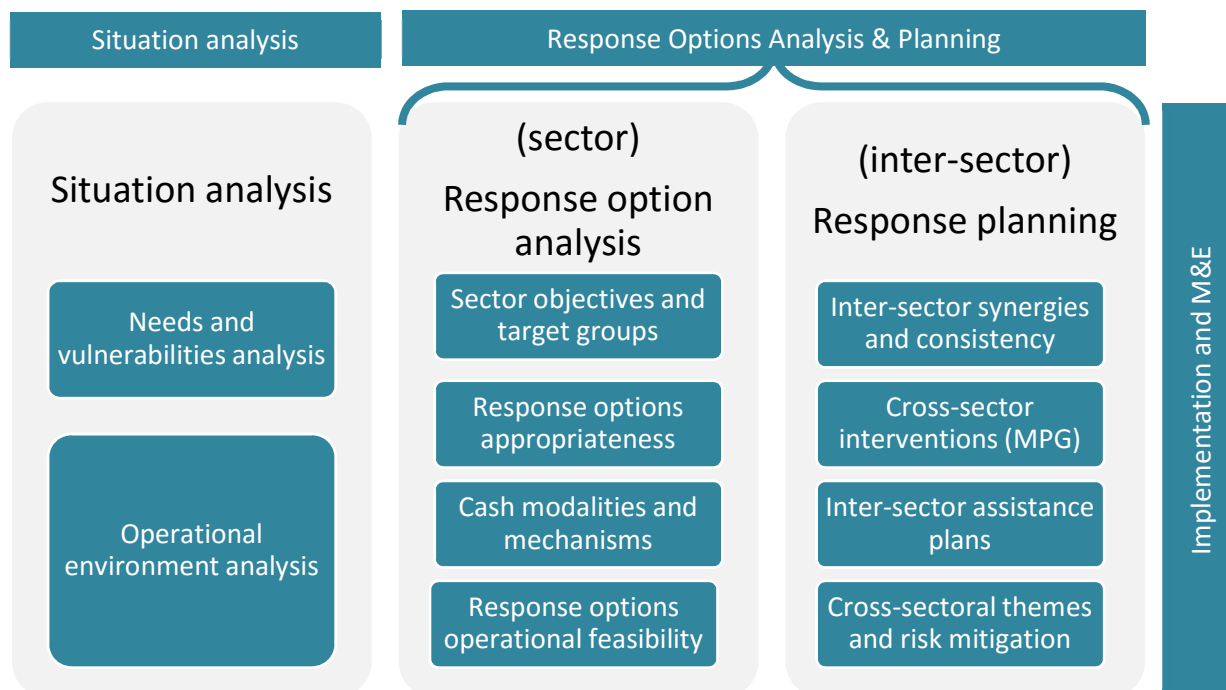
Situation analysis

Response Options Analysis & Planning

Situation analysis

Needs and vulnerabilities analysis

Operational environment analysis

(sector)

Response option analysis

Sector objectives and target groups

Response options appropriateness

Cash modalities and mechanisms

Response options operational feasibility

(inter-sector)

Response planning

Inter-sector synergies and consistency

Cross-sector interventions (MPG)

Inter-sector assistance plans

Cross-sectoral themes and risk mitigation

Implementation and M&E